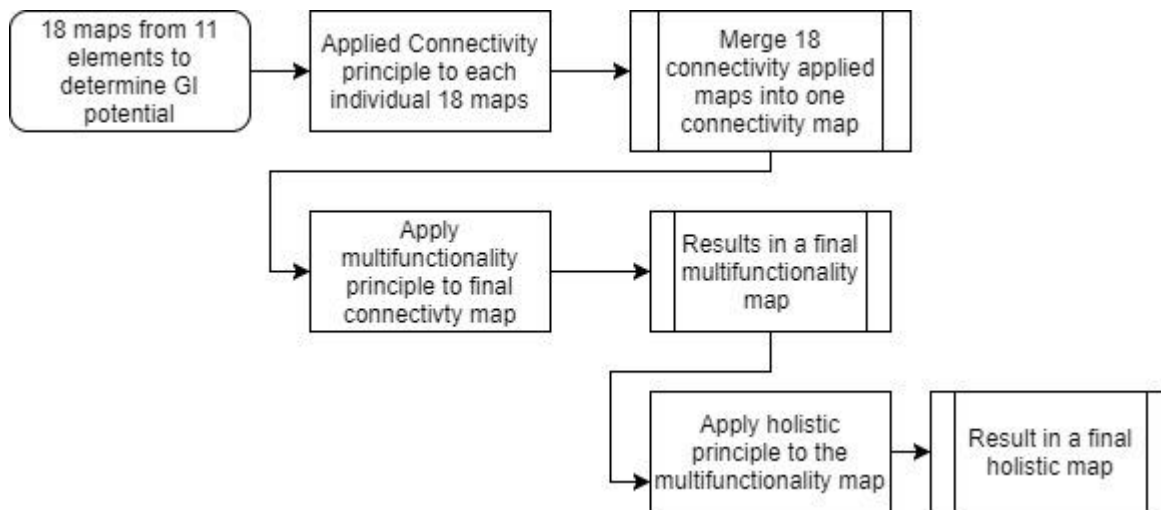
18 maps from 11 elements to determine GI potential

Applied Connectivity principle to each individual 18 maps

Merge 18 connectivity applied maps into one connectivity map

Apply multifunctionality principle to final connectivty map

Results in a final multifunctionality map

Apply holistic principle to the multifunctionality map

Result in a final holistic map